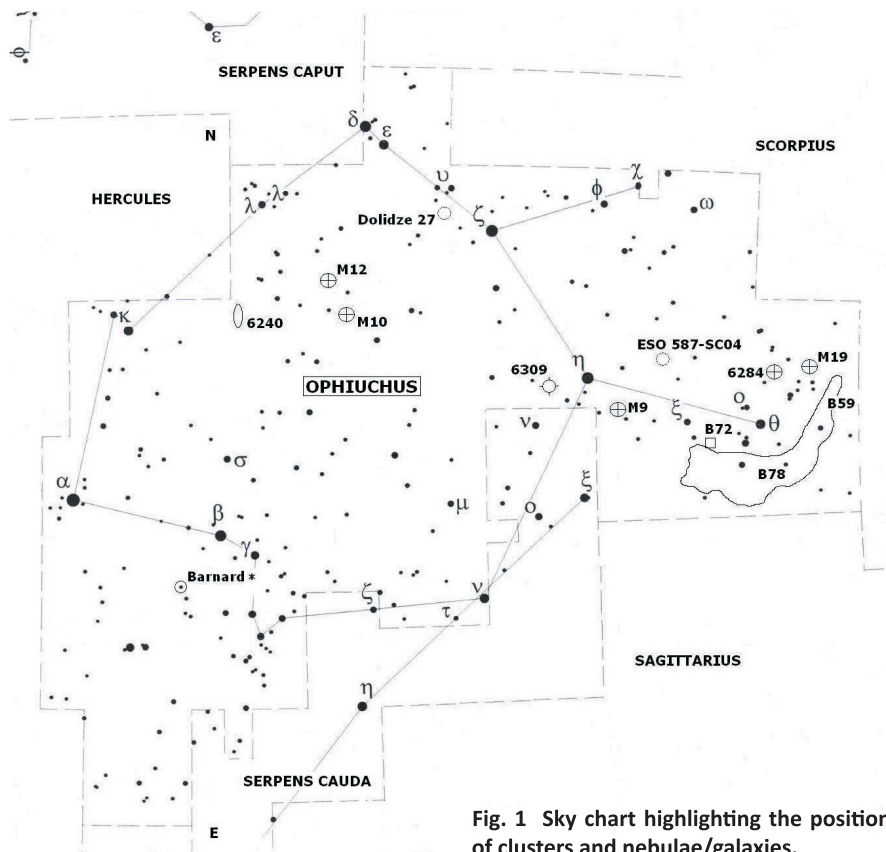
φ
ε
SERPENS CAPUT
δ
ε
N
SCORPIUS
υ
χ
φ
HERCULES
λ
λ
Dolidze 27
ζ
ω
M12
6240
M10
κ
ESO 587-SC04
η
M19
6309
6284
OPHIUCHUS
o
M9
ξ
θ
B59
ν
B72
σ
B78
α
ξ
μ
β
o
γ
Barnard *
ζ
ν
τ
SAGITTARIUS
η
SERPENS CAUDA
E
Fig. 1 Sky chart highlighting the positio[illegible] of clusters and nebulae/galaxies.